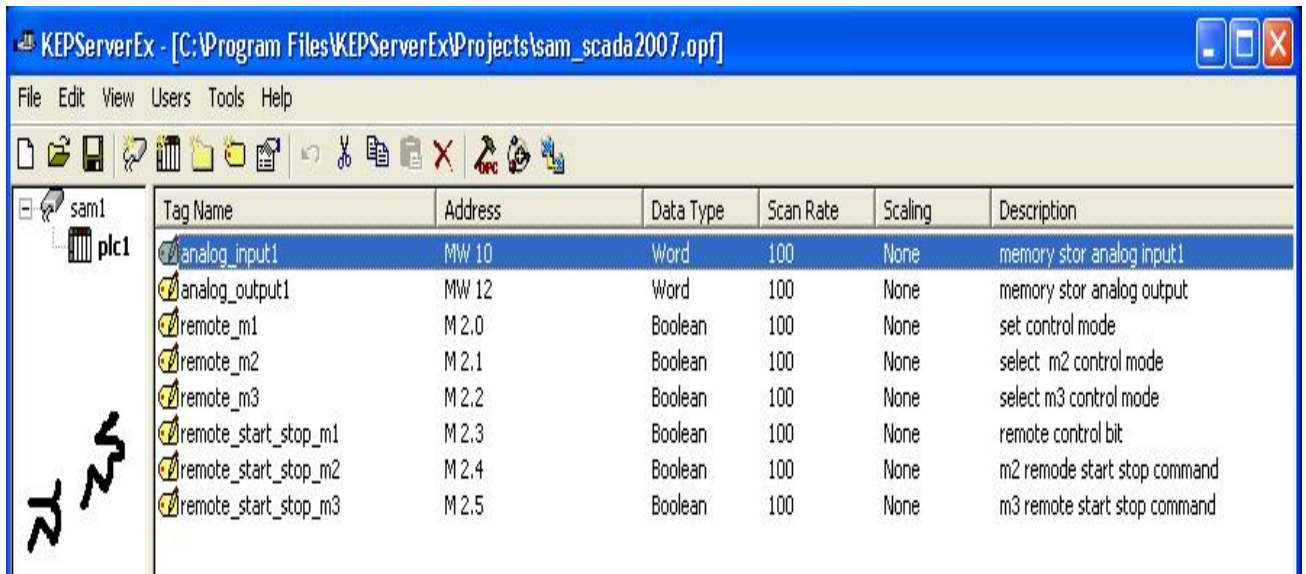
KEPServerEx - [C:\Program Files\KEPServerEx\Projects\sam_scada2007.opf]

File Edit View Users Tools Help

sam1
plc1

| Tag Name | Address | Data Type | Scan Rate | Scaling | Description |
|---|---|---|---|---|---|
| analog_input1 | MW 10 | Word | 100 | None | memory stor analog input1 |
| analog_output1 | MW 12 | Word | 100 | None | memory stor analog output |
| remote_m1 | M 2.0 | Boolean | 100 | None | set control mode |
| remote_m2 | M 2.1 | Boolean | 100 | None | select m2 control mode |
| remote_m3 | M 2.2 | Boolean | 100 | None | select m3 control mode |
| remote_start_stop_m1 | M 2.3 | Boolean | 100 | None | remote control bit |
| remote_start_stop_m2 | M 2.4 | Boolean | 100 | None | m2 remode start stop command |
| remote_start_stop_m3 | M 2.5 | Boolean | 100 | None | m3 remote start stop command |